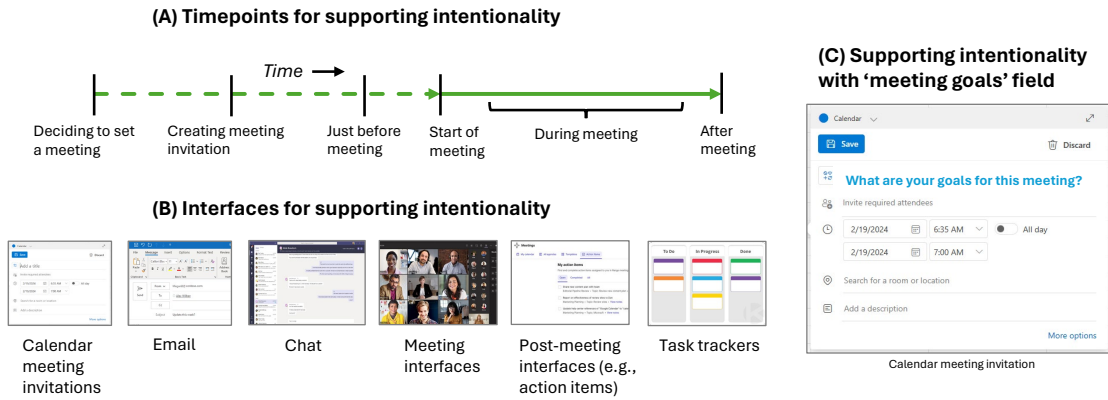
(A) Timepoints for supporting intentionality

Time

Deciding to set a meeting

Creating meeting invitation

Just before meeting

Start of meeting

During meeting

After meeting

(B) Interfaces for supporting intentionality

Calendar meeting invitations

Email

Chat

Meeting interfaces

Post-meeting interfaces (e.g., action items)

Task trackers

To Do | In Progress | Done

(C) Supporting intentionality with 'meeting goals' field

Calendar

Save

Discard

What are your goals for this meeting?

Invite required attendees

2/19/2024

6:35 AM

All day

2/19/2024

7:00 AM

Search for a room or location

Add a description

More options

Calendar meeting invitation